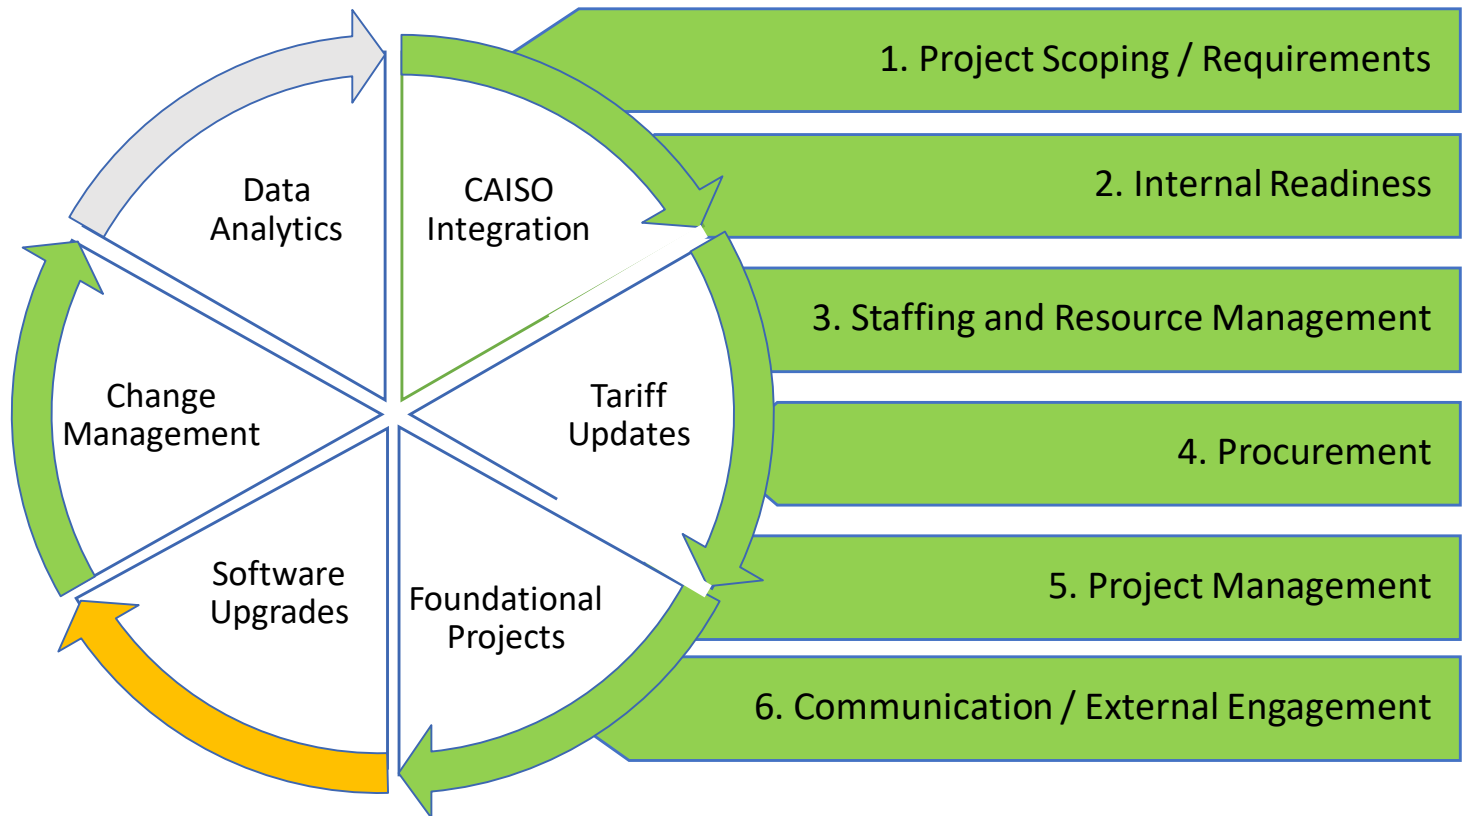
Data Analytics

CAISO Integration

Tariff Updates

Foundational Projects

Software Upgrades

Change Management

1. Project Scoping / Requirements

2. Internal Readiness

3. Staffing and Resource Management

4. Procurement

5. Project Management

6. Communication / External Engagement